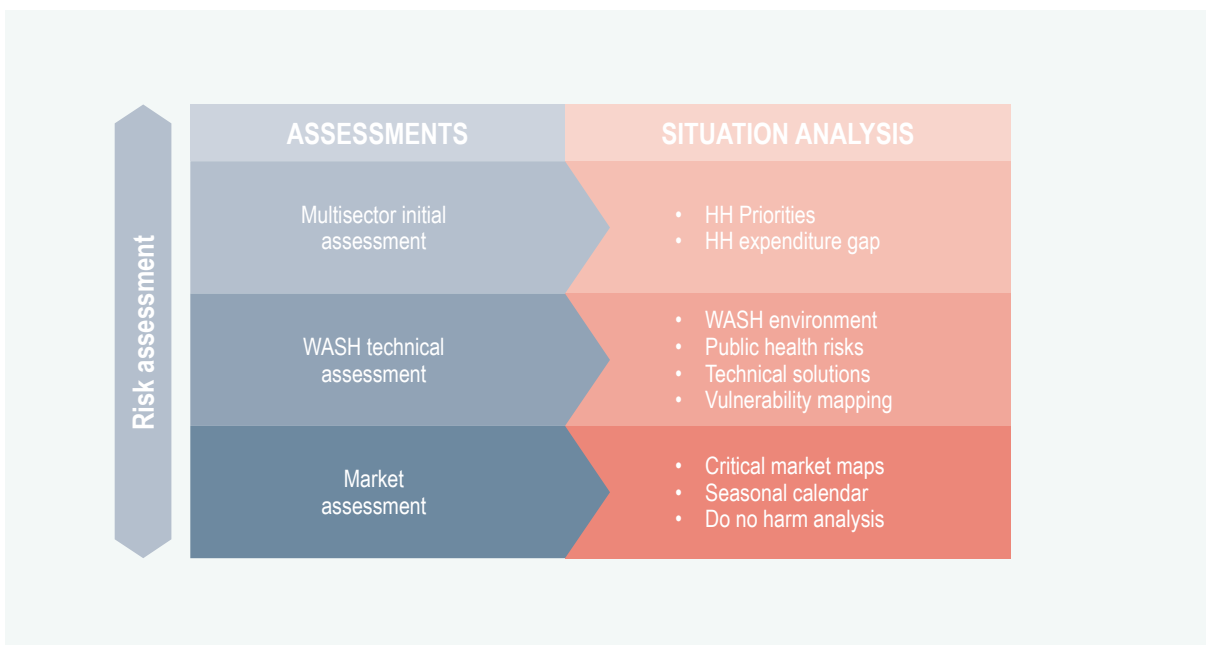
Risk assessment

| ASSESSMENTS | SITUATION ANALYSIS |
|---|---|
| Multisector initial assessment | • HH Priorities • HH expenditure gap |
| WASH technical assessment | • WASH environment • Public health risks • Technical solutions • Vulnerability mapping |
| Market assessment | • Critical market maps • Seasonal calendar • Do no harm analysis |